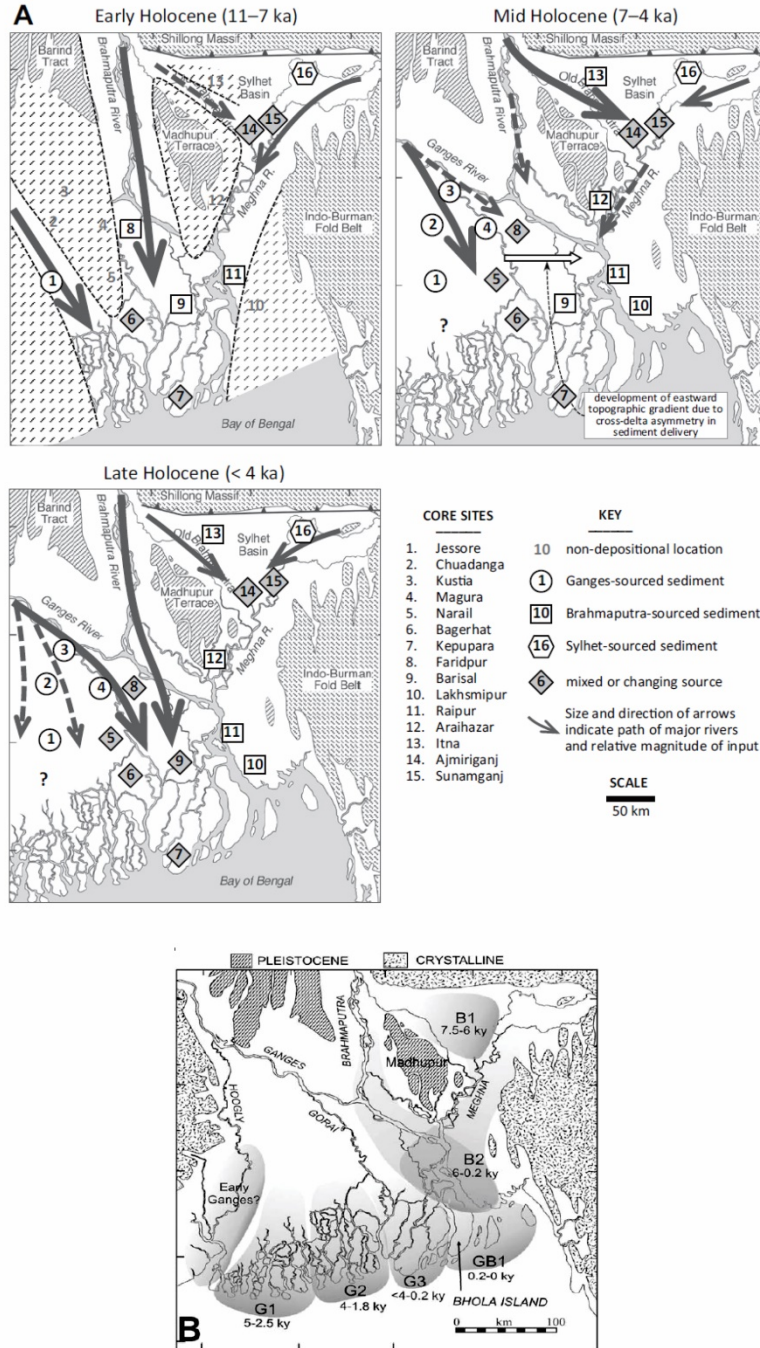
A

Early Holocene (11–7 ka)

Barind Tract
Shillong Massif
Brahmaputra River
13
Sylhet Basin
16
14
15
Madhupur Terrace
3
2
4
12
Megna R.
8
Indo-Burman Fold Belt
1
5
11
9
10
6
7
Bay of Bengal

Mid Holocene (7–4 ka)

Barind Tract
Shillong Massif
Brahmaputra River
13
Sylhet Basin
16
Old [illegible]
14
15
Madhupur Terrace
Ganges River
3
2
4
8
12
Meghna R.
Indo-Burman Fold Belt
1
5
11
9
10
6
?
7
development of eastward topographic gradient due to cross-delta asymmetry in sediment delivery

Late Holocene (< 4 ka)

Barind Tract
Shillong Massif
Brahmaputra River
13
Sylhet Basin
16
Old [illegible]
14
15
Madhupur Terrace
Ganges River
12
Meghna R.
Indo-Burman Fold Belt
3
2
4
8
1
5
9
11
10
6
?
7
Bay of Bengal

CORE SITES
1. Jessore
2. Chuadanga
3. Kustia
4. Magura
5. Narail
6. Bagerhat
7. Kepupara
8. Faridpur
9. Barisal
10. Lakhsmipur
11. Raipur
12. Araihazar
13. Itna
14. Ajmiriganj
15. Sunamganj

KEY
10 non-depositional location
1 Ganges-sourced sediment
10 Brahmaputra-sourced sediment
16 Sylhet-sourced sediment
6 mixed or changing source
Size and direction of arrows indicate path of major rivers and relative magnitude of input

SCALE
50 km

PLEISTOCENE
CRYSTALLINE
B1
7.5-6 ky
BRAHMAPUTRA
GANGES
Madhupur
MEGHNA
HOOGLY
GORAI
B2
6-0.2 ky
Early Ganges?
GB1
0.2-0 ky
G1
5-2.5 ky
G2
4-1.8 ky
G3
<4-0.2 ky
BHOLA ISLAND
0 km 100
B